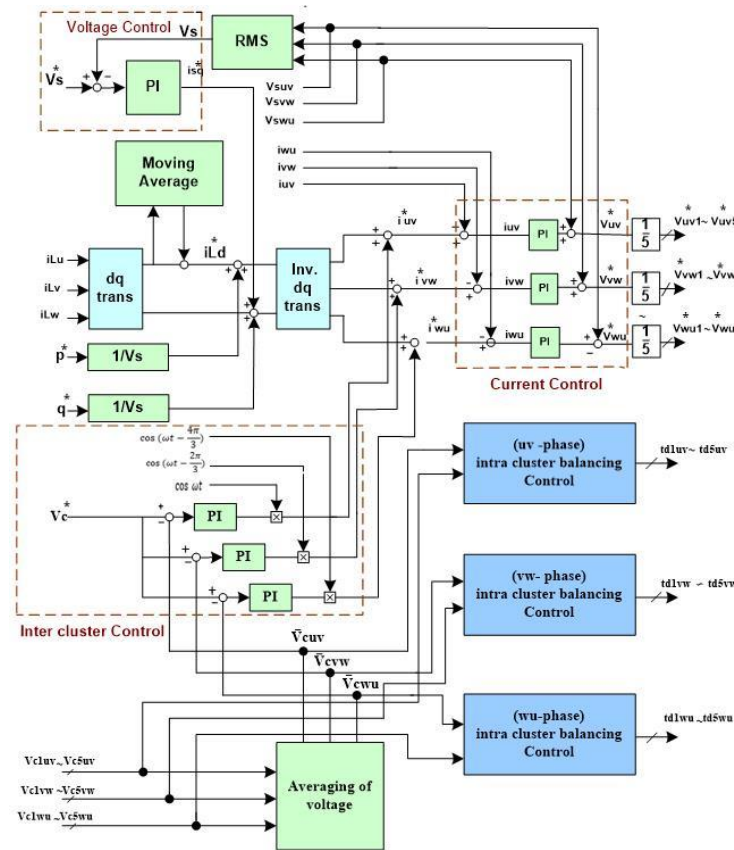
Voltage Control
Vs
RMS
$V_s^*$
+
-
PI
$i_{sq}^*$
Vsuv
Vsvw
Vswu
Moving Average
iwu
ivw
iuv
$i_{uv}^*$
iLu
iLv
iLw
dq trans
$i_{Ld}^*$
Inv. dq trans
$i_{vw}^*$
$i_{wu}^*$
iuv
PI
$V_{uv}^*$
$\frac{1}{5}$
$V_{uv1}^* \sim V_{uv5}^*$
ivw
PI
$V_{vw}^*$
$\frac{1}{5}$
$V_{vw1}^* \sim V_{vw}$
iwu
PI
$V_{wu}^*$
$\frac{1}{5}$
$V_{wu1}^* \sim V_{wu}$
$p^*$
1/Vs
$q^*$
1/Vs
Current Control
$\cos(\omega t - \frac{4\pi}{3})$
$\cos(\omega t - \frac{2\pi}{3})$
$\cos \omega t$
$V_c^*$
PI
PI
PI
Inter cluster Control
(uv -phase) intra cluster balancing Control
td1uv~ td5uv
(vw- phase) intra cluster balancing Control
td1vw ~ td5vw
$\bar{V}_{cuv}$
$\bar{V}_{cvw}$
$\bar{V}_{cwu}$
(wu-phase) intra cluster balancing Control
td1wu ~td5wu
Vc1uv~Vc5uv
Vc1vw ~Vc5vw
Vc1wu ~Vc5wu
Averaging of voltage